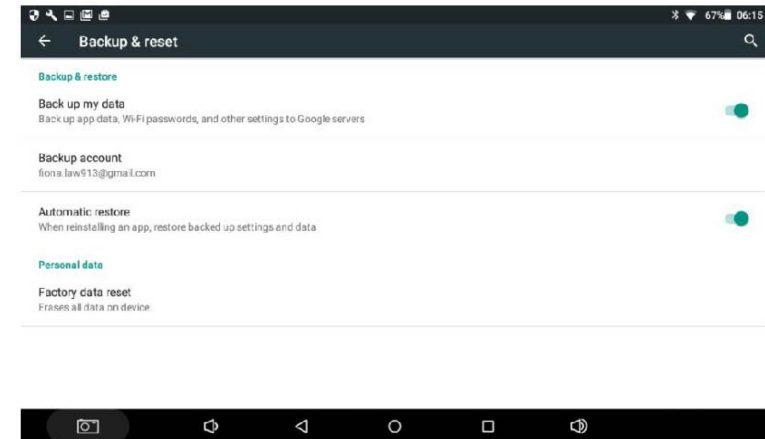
67% 06:15

Backup & reset

Backup & restore

Back up my data
Back up app data, Wi-Fi passwords, and other settings to Google servers

Backup account
fiona.law913@gmail.com

Automatic restore
When reinstalling an app, restore backed up settings and data

Personal data

Factory data reset
Erases all data on device